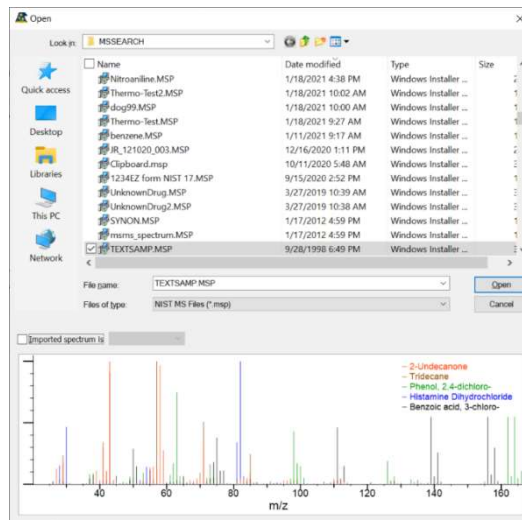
Open

Look in: MSSEARCH

Quick access
Desktop
Libraries
This PC
Network

| Name | Date modified | Type | Size |
|---|---|---|---|
| Nitroaniline.MSP | 1/18/2021 4:38 PM | Windows Installer ... | |
| Thermo-Test2.MSP | 1/18/2021 10:02 AM | Windows Installer ... | |
| dog99.MSP | 1/18/2021 10:00 AM | Windows Installer ... | |
| Thermo-Test.MSP | 1/18/2021 9:27 AM | Windows Installer ... | |
| benzene.MSP | 1/11/2021 9:17 AM | Windows Installer ... | |
| IR_121020_003.MSP | 12/16/2020 1:11 PM | Windows Installer ... | |
| Clipboard.msp | 10/11/2020 5:48 AM | Windows Installer ... | |
| 1234EZ form NIST 17.MSP | 9/15/2020 2:52 PM | Windows Installer ... | |
| UnknownDrug.MSP | 3/27/2019 10:39 AM | Windows Installer ... | |
| UnknownDrug2.MSP | 3/27/2019 10:38 AM | Windows Installer ... | |
| SYNON.MSP | 1/17/2012 4:59 PM | Windows Installer ... | |
| msms_spectrum.MSP | 1/17/2012 4:59 PM | Windows Installer ... | |
| TEXTSAMP.MSP | 9/28/1998 6:49 PM | Windows Installer ... | |

File name: TEXTSAMP.MSP
Files of type: NIST MS Files (*.msp)
Open
Cancel

Imported spectrum is

- 2-Undecanone
- Tridecane
- Phenol, 2,4-dichloro-
- Histamine Dihydrochloride
- Benzoic acid, 3-chloro-

40 60 80 100 120 140 160
m/z